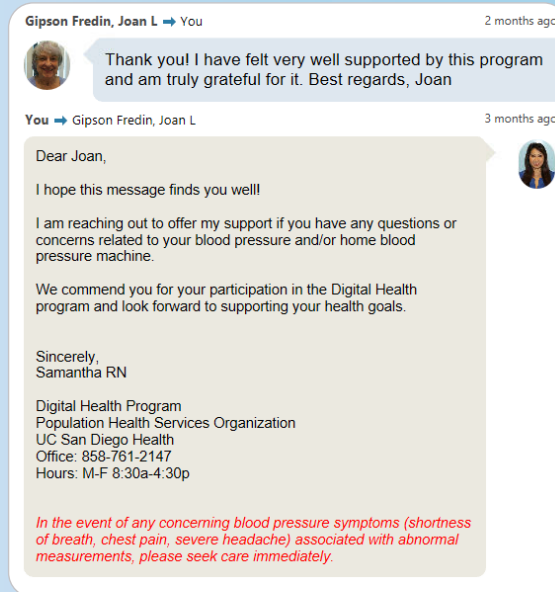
Gipson Fredin, Joan L ➡ You

2 months ago

Thank you! I have felt very well supported by this program and am truly grateful for it. Best regards, Joan

You ➡ Gipson Fredin, Joan L

3 months ago

Dear Joan,

I hope this message finds you well!

I am reaching out to offer my support if you have any questions or concerns related to your blood pressure and/or home blood pressure machine.

We commend you for your participation in the Digital Health program and look forward to supporting your health goals.

Sincerely,
Samantha RN

Digital Health Program
Population Health Services Organization
UC San Diego Health
Office: 858-761-2147
Hours: M-F 8:30a-4:30p

In the event of any concerning blood pressure symptoms (shortness of breath, chest pain, severe headache) associated with abnormal measurements, please seek care immediately.